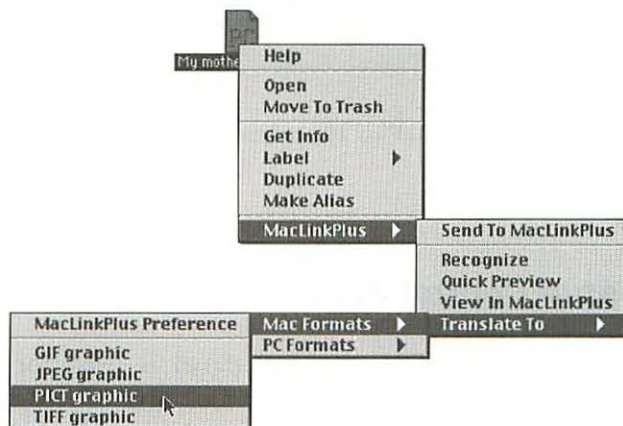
My mothe

Help

Open
Move To Trash

Get Info
Label
Duplicate
Make Alias

MacLinkPlus

Send To MacLinkPlus

Recognize
Quick Preview
View In MacLinkPlus
Translate To

Mac Formats
PC Formats

MacLinkPlus Preference

GIF graphic
JPEG graphic
PICT graphic
TIFF graphic